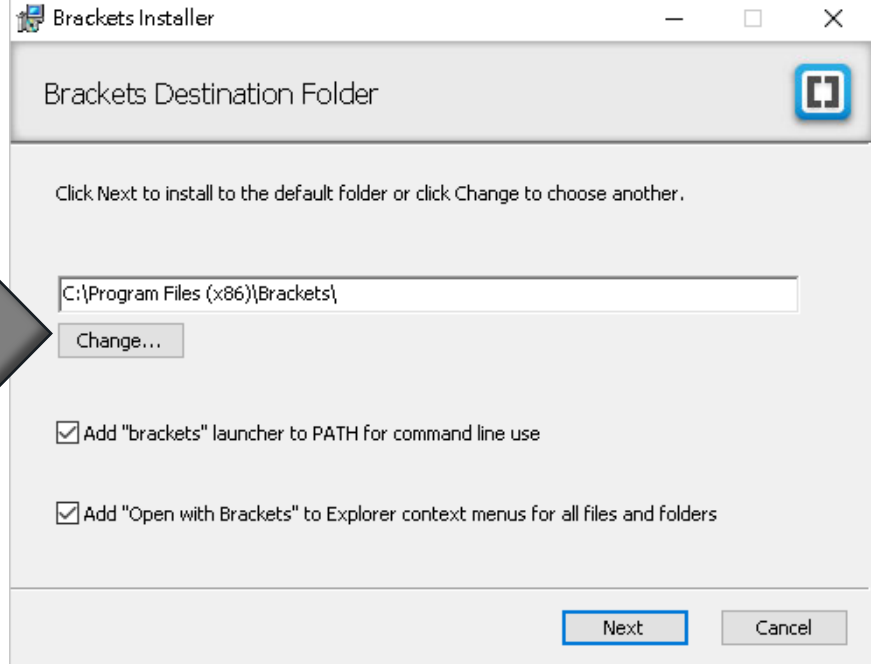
Brackets Installer

Brackets Destination Folder

Click Next to install to the default folder or click Change to choose another.

C:\Program Files (x86)\Brackets\

Change...

Add "brackets" launcher to PATH for command line use

Add "Open with Brackets" to Explorer context menus for all files and folders

Next

Cancel